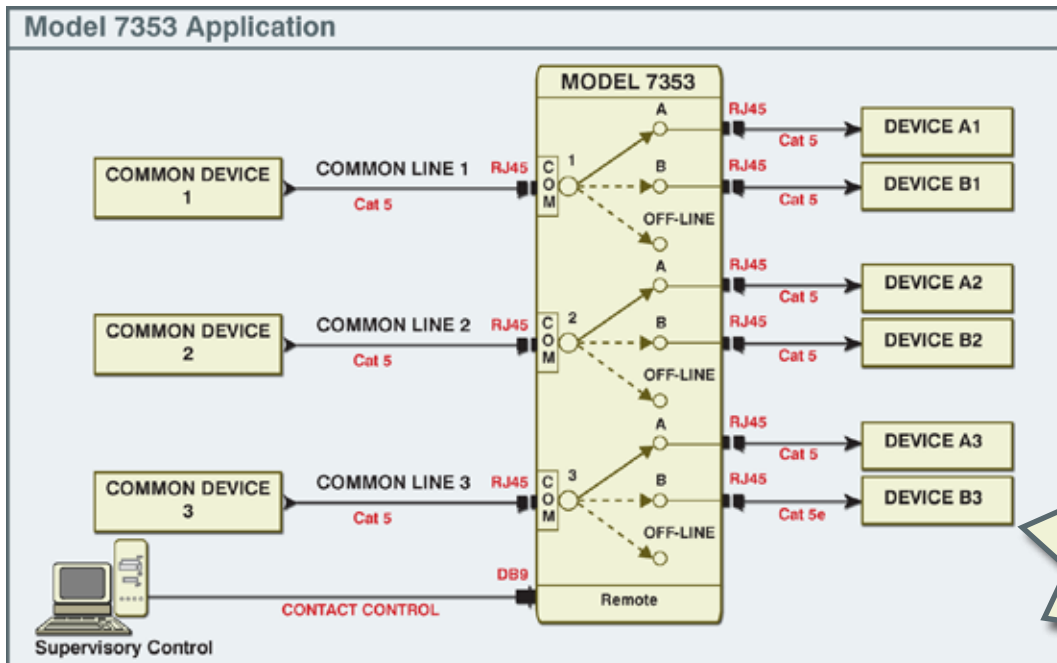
Model 7353 Application

MODEL 7353

COMMON DEVICE 1
COMMON LINE 1
Cat 5
RJ45
COM
1
A
B
OFF-LINE
RJ45
Cat 5
DEVICE A1
RJ45
Cat 5
DEVICE B1

COMMON DEVICE 2
COMMON LINE 2
Cat 5
RJ45
COM
2
A
B
OFF-LINE
RJ45
Cat 5
DEVICE A2
RJ45
Cat 5
DEVICE B2

COMMON DEVICE 3
COMMON LINE 3
Cat 5
RJ45
COM
3
A
B
OFF-LINE
RJ45
Cat 5
DEVICE A3
RJ45
Cat 5e
DEVICE B3

DB9
CONTACT CONTROL
Remote
Supervisory Control